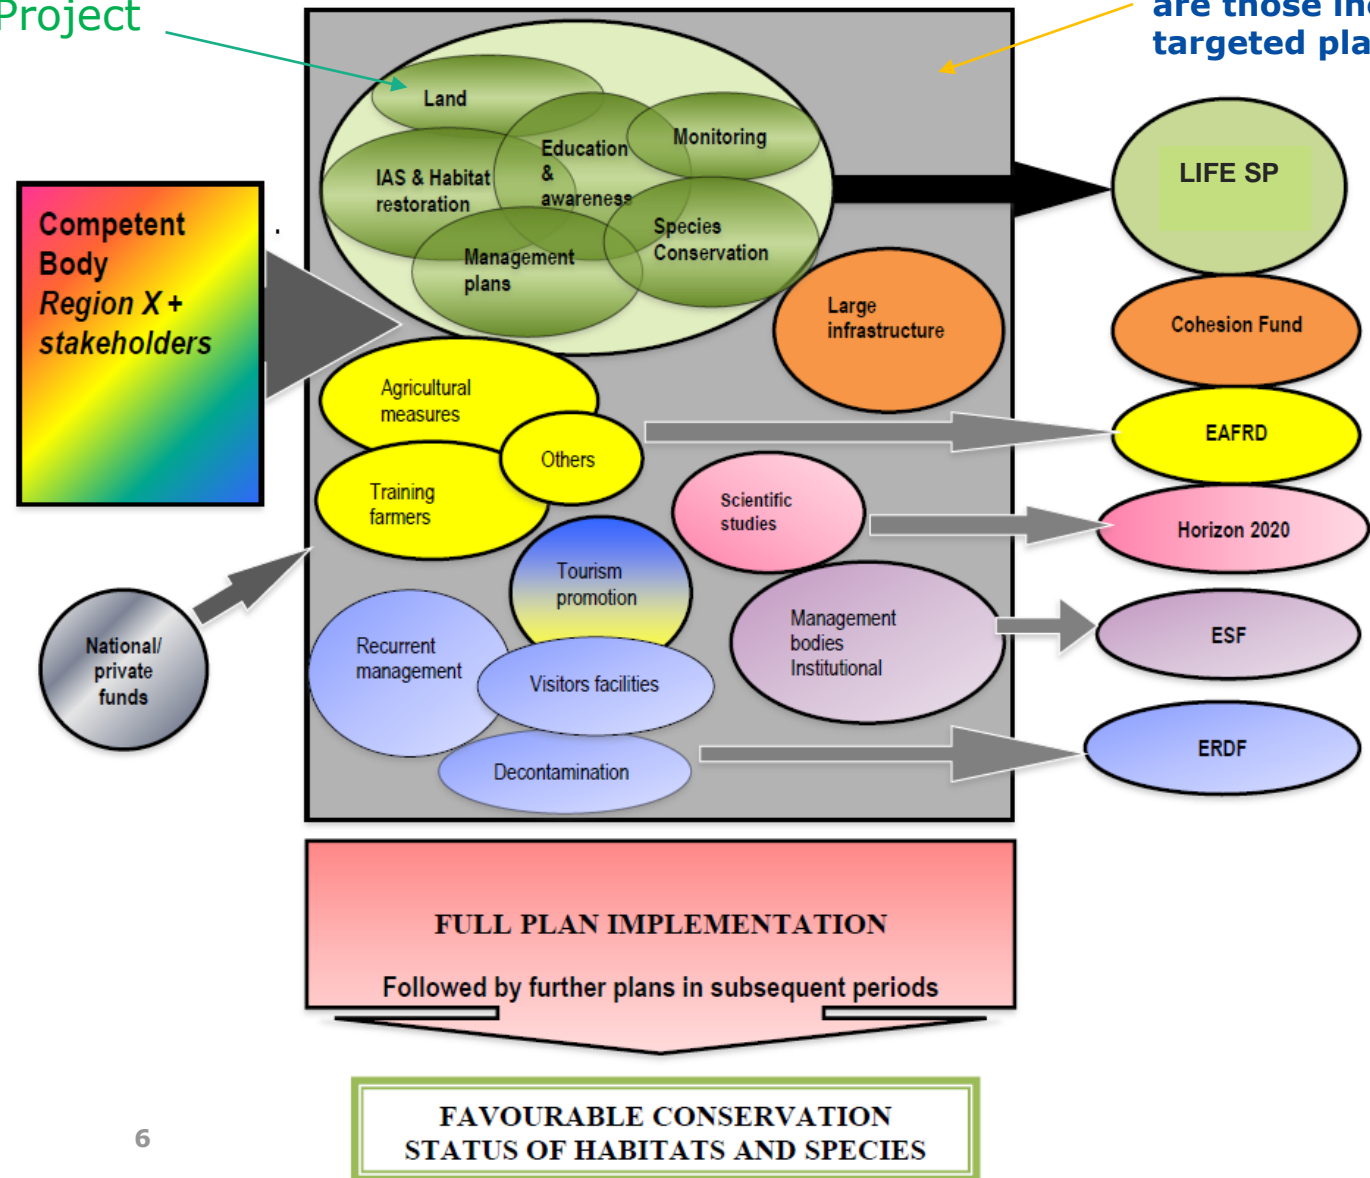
Project

are those in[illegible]
targeted pla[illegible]

Competent Body
Region X + stakeholders

Land

IAS & Habitat restoration

Education & awareness

Monitoring

Management plans

Species Conservation

LIFE SP

Large infrastructure

Cohesion Fund

Agricultural measures

Others

EAFRD

Training farmers

Scientific studies

Horizon 2020

Tourism promotion

National/ private funds

Recurrent management

Management bodies Institutional

ESF

Visitors facilities

Decontamination

ERDF

FULL PLAN IMPLEMENTATION

Followed by further plans in subsequent periods

FAVOURABLE CONSERVATION STATUS OF HABITATS AND SPECIES

6